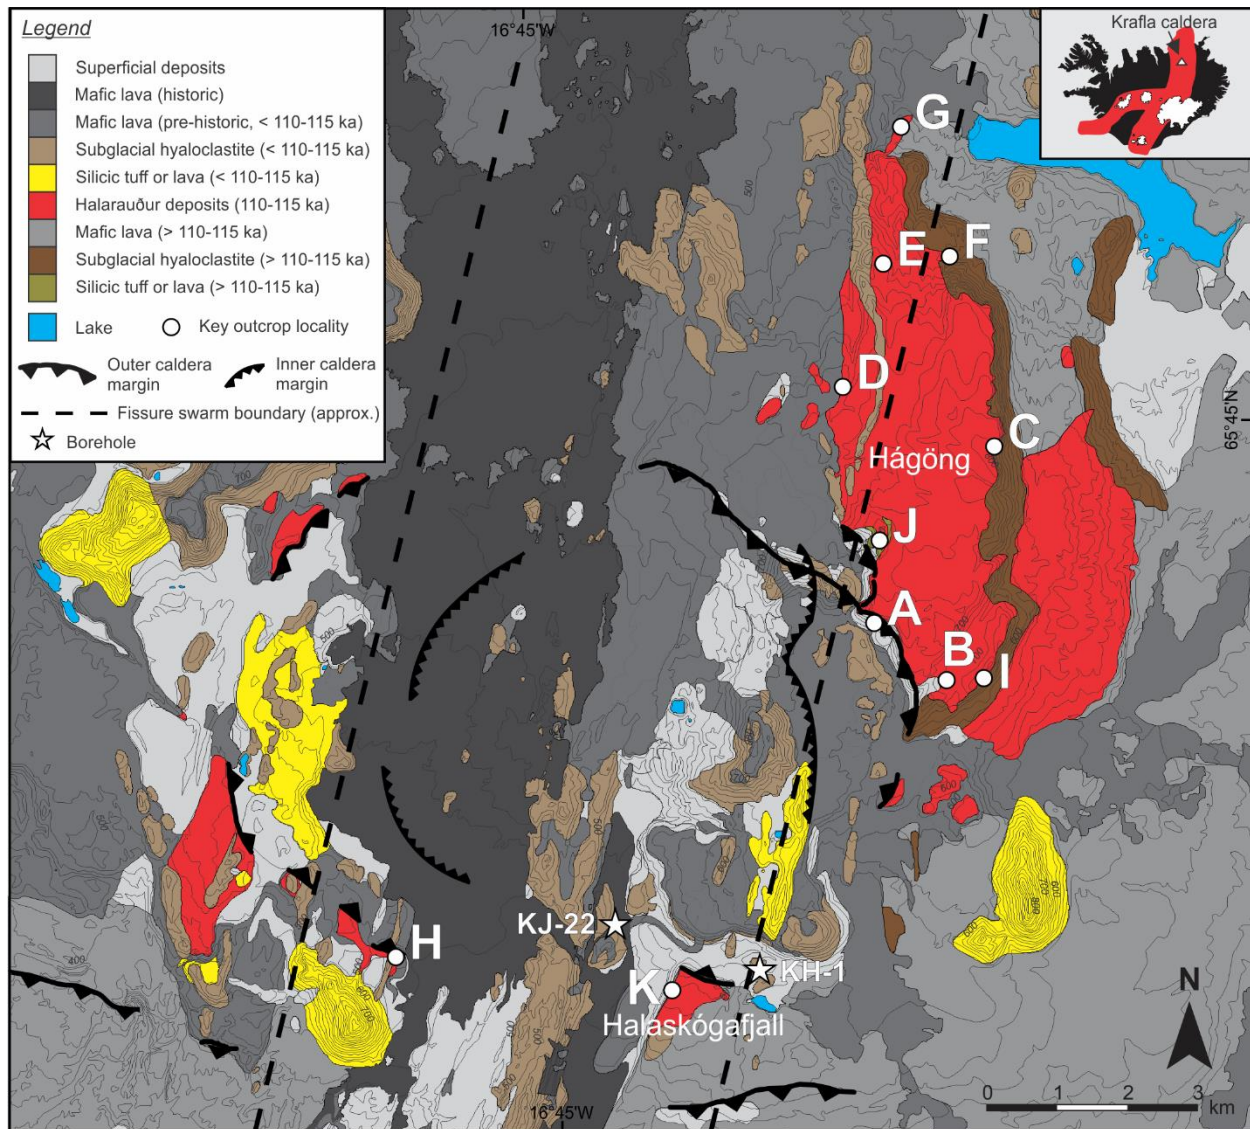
Legend

Superficial deposits
Mafic lava (historic)
Mafic lava (pre-historic, < 110-115 ka)
Subglacial hyaloclastite (< 110-115 ka)
Silicic tuff or lava (< 110-115 ka)
Halarauður deposits (110-115 ka)
Mafic lava (> 110-115 ka)
Subglacial hyaloclastite (> 110-115 ka)
Silicic tuff or lava (> 110-115 ka)
Lake
Key outcrop locality
Outer caldera margin
Inner caldera margin
Fissure swarm boundary (approx.)
Borehole

16°45'W
Krafla caldera
65°45'N
G
E
F
D
C
Hágöng
J
A
B
I
H
KJ-22
K
KH-1
Halaskógafjall
16°45'W
N
0 1 2 3 km
500
600
700
800